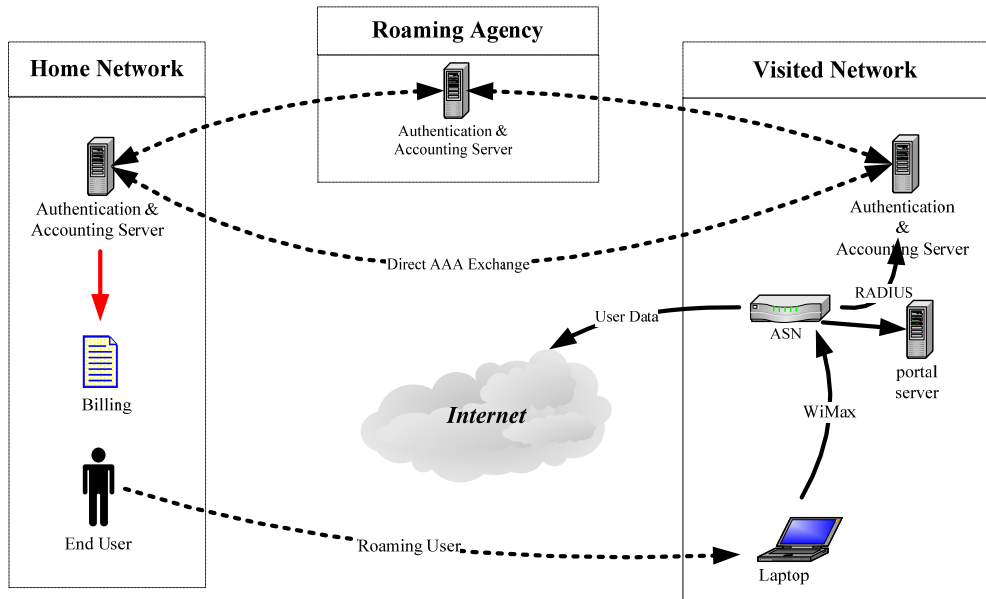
Roaming Agency

Home Network

Visited Network

Authentication & Accounting Server

Authentication & Accounting Server

Authentication & Accounting Server

Direct AAA Exchange

RADIUS

User Data

ASN

portal server

Billing

Internet

WiMax

End User

Roaming User

Laptop